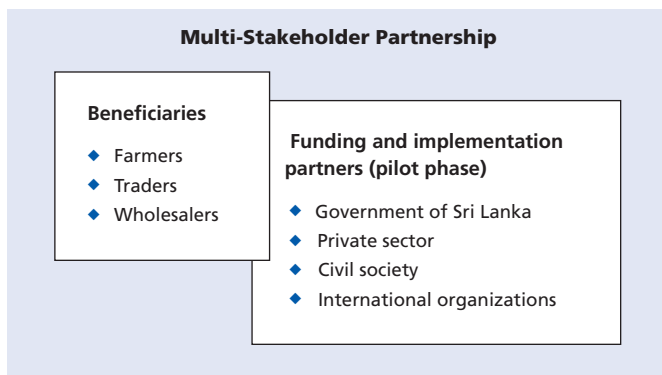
Multi-Stakeholder Partnership

Beneficiaries

- Farmers
- Traders
- Wholesalers

Funding and implementation partners (pilot phase)

- Government of Sri Lanka
- Private sector
- Civil society
- International organizations